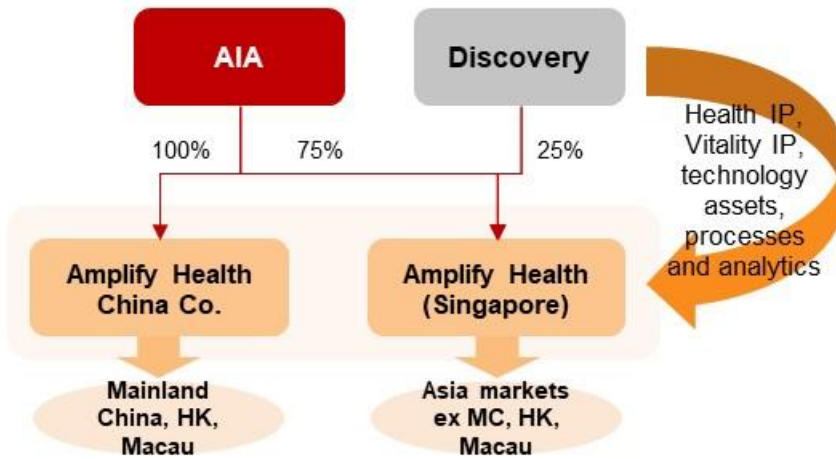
AIA

Discovery

Health IP, Vitality IP, technology assets, processes and analytics

100%

75%

25%

Amplify Health China Co.

Amplify Health (Singapore)

Mainland China, HK, Macau

Asia markets ex MC, HK, Macau